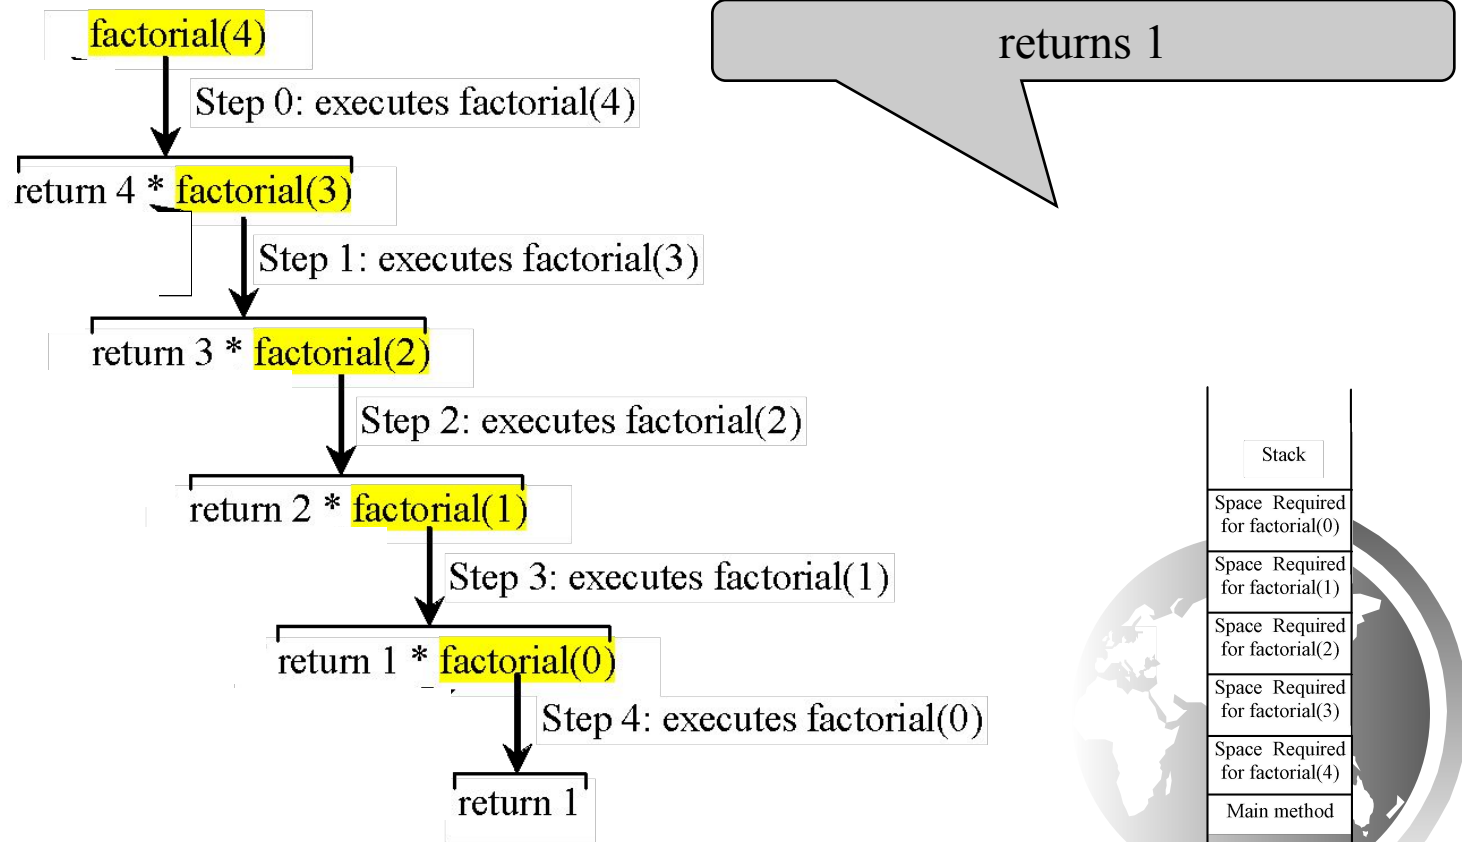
factorial(4)

Step 0: executes factorial(4)

return 4 * factorial(3)

Step 1: executes factorial(3)

return 3 * factorial(2)

Step 2: executes factorial(2)

return 2 * factorial(1)

Step 3: executes factorial(1)

return 1 * factorial(0)

Step 4: executes factorial(0)

return 1

returns 1

Stack

Space Required for factorial(0)

Space Required for factorial(1)

Space Required for factorial(2)

Space Required for factorial(3)

Space Required for factorial(4)

Main method